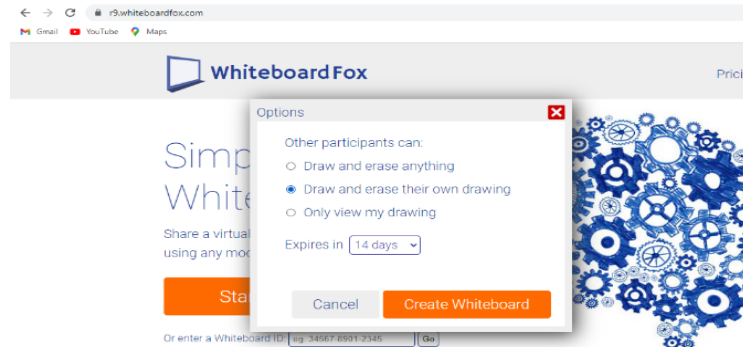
r9.whiteboardfox.com

Gmail YouTube Maps

Whiteboard Fox

Prici

Simp
White

Share a virtual
using any moc

Sta

Or enter a Whiteboard ID: eg. 34567-8901-2345 Go

Options

Other participants can:

Draw and erase anything

Draw and erase their own drawing

Only view my drawing

Expires in 14 days

Cancel

Create Whiteboard